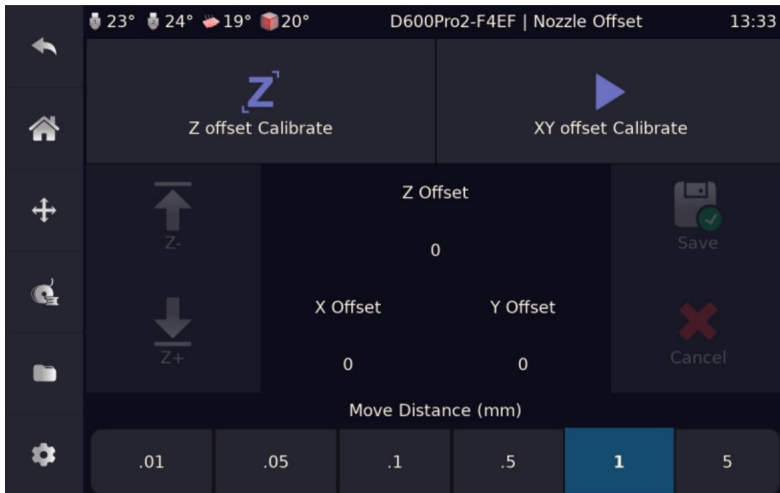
23° 24° 19° 20° D600Pro2-F4EF | Nozzle Offset 13:33

Z offset Calibrate

XY offset Calibrate

Z-

Z Offset

0

Save

X Offset

Y Offset

Z+

0

0

Cancel

Move Distance (mm)

| .01 | .05 | .1 | .5 | 1 | 5 |
|---|---|---|---|---|---|